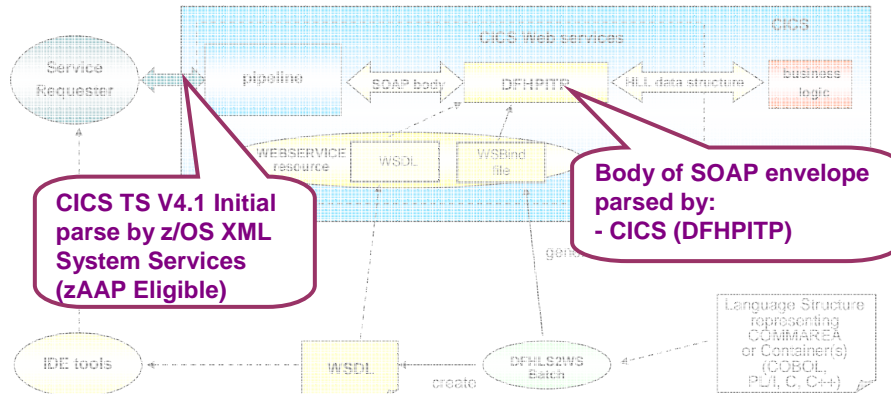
CICS

CICS Web services

Service Requester

pipeline

SOAP body

DFHPITP

HLL data structure

business logic

WEBSERVICE resource

WSDL

WSBind file

CICS TS V4.1 Initial parse by z/OS XML System Services (zAAP Eligible)

Body of SOAP envelope parsed by:
- CICS (DFHPITP)

gene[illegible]

Language Structure representing COMMAREA or Container(s) (COBOL, PL/I, C, C++)

IDE tools

WSDL

create

DFHLS2WS Batch